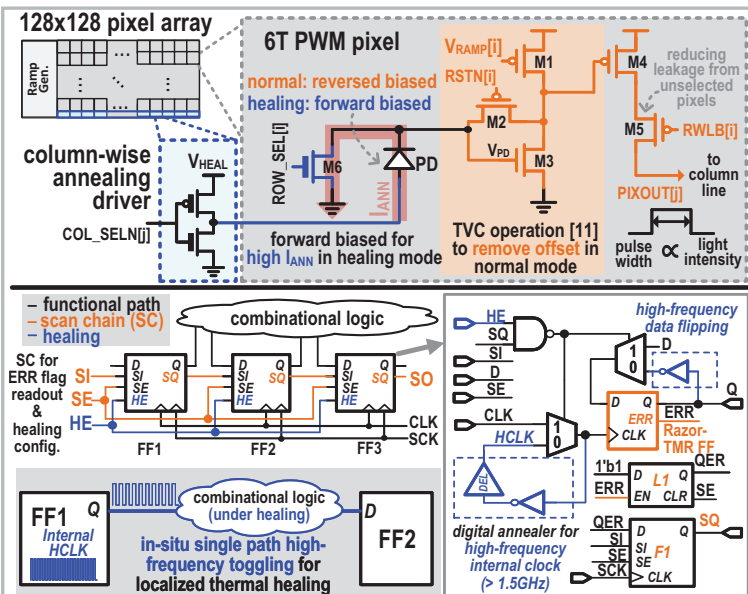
128x128 pixel array

Ramp Gen.

6T PWM pixel

normal: reversed biased
healing: forward biased

$V_{RAMP}$[i]
RSTN[i]
M1
M2
$V_{PD}$
M3
M4
reducing leakage from unselected pixels
M5
RWLB[i]
to column line
PIXOUT[j]

column-wise annealing driver

$V_{HEAL}$

COL_SELN[j]

ROW_SEL[i]
M6
PD
$I_{ANN}$

forward biased for high $I_{ANN}$ in healing mode

TVC operation [11] to remove offset in normal mode

pulse width ∝ light intensity

– functional path
– scan chain (SC)
– healing

combinational logic

SC for ERR flag readout & healing config.

SI
SE
HE
D Q
SI SQ
SE
HE
FF1
D Q
SI SQ
SE
HE
FF2
D Q
SI SQ
SE
HE
FF3
SO
CLK
SCK

HE
SQ
SI
D
SE
CLK
HCLK
1 0
1 0
high-frequency data flipping
D
Q
D Q
ERR
CLK
ERR
Razor-TMR FF
DEL
1'b1
ERR
L1
D Q
EN CLR
QER
SE
digital annealer for high-frequency internal clock (> 1.5GHz)
QER
SI
SE
SCK
D Q
SI
SE
F1
CLK
SQ

FF1
Q
Internal HCLK
combinational logic (under healing)
D
FF2
in-situ single path high-frequency toggling for localized thermal healing